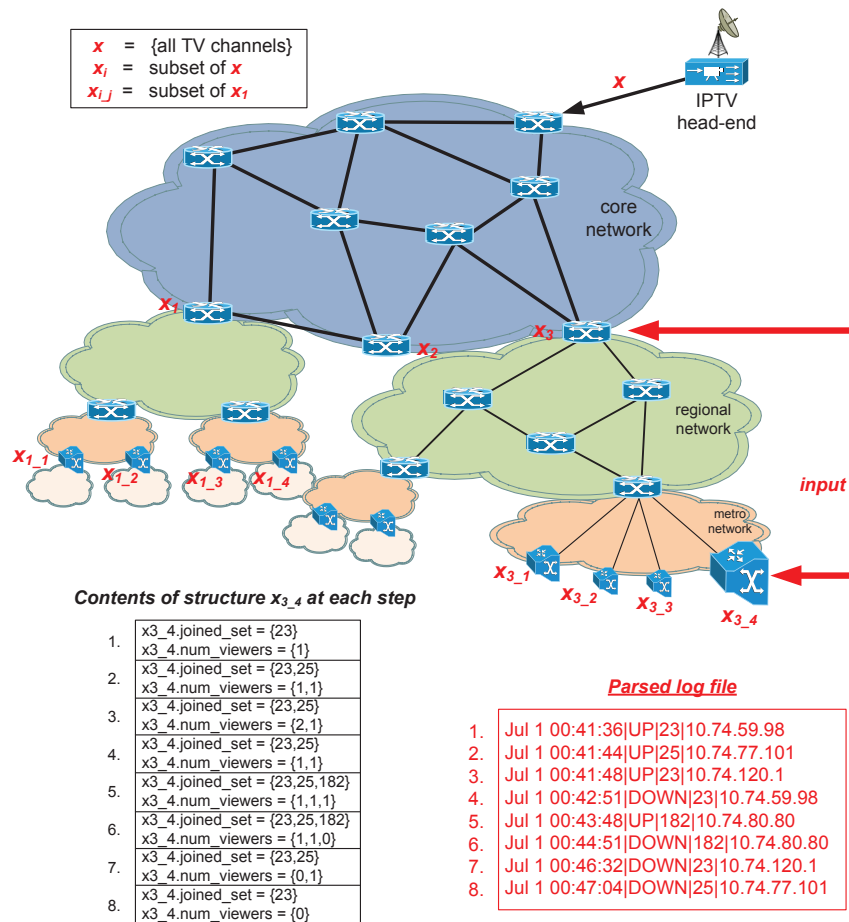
$x$ = {all TV channels}
$x_i$ = subset of $x$
$x_{i\_j}$ = subset of $x_1$

$x$

IPTV head-end

core network

$x_1$

$x_2$

$x_3$

regional network

input

metro network

$x_{1\_1}$ $x_{1\_2}$ $x_{1\_3}$ $x_{1\_4}$

$x_{3\_1}$ $x_{3\_2}$ $x_{3\_3}$ $x_{3\_4}$

Contents of structure $x_{3\_4}$ at each step

| | |
|---|---|
| 1. | x3_4.joined_set = {23}<br>x3_4.num_viewers = {1} |
| 2. | x3_4.joined_set = {23,25}<br>x3_4.num_viewers = {1,1} |
| 3. | x3_4.joined_set = {23,25}<br>x3_4.num_viewers = {2,1} |
| 4. | x3_4.joined_set = {23,25}<br>x3_4.num_viewers = {1,1} |
| 5. | x3_4.joined_set = {23,25,182}<br>x3_4.num_viewers = {1,1,1} |
| 6. | x3_4.joined_set = {23,25,182}<br>x3_4.num_viewers = {1,1,0} |
| 7. | x3_4.joined_set = {23,25}<br>x3_4.num_viewers = {0,1} |
| 8. | x3_4.joined_set = {23}<br>x3_4.num_viewers = {0} |

Parsed log file

1. Jul 1 00:41:36|UP|23|10.74.59.98
2. Jul 1 00:41:44|UP|25|10.74.77.101
3. Jul 1 00:41:48|UP|23|10.74.120.1
4. Jul 1 00:42:51|DOWN|23|10.74.59.98
5. Jul 1 00:43:48|UP|182|10.74.80.80
6. Jul 1 00:44:51|DOWN|182|10.74.80.80
7. Jul 1 00:46:32|DOWN|23|10.74.120.1
8. Jul 1 00:47:04|DOWN|25|10.74.77.101